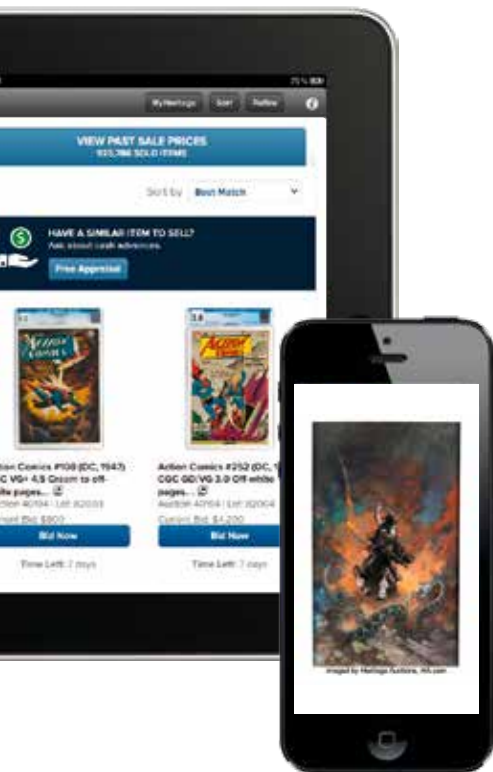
75%

My Heritage Sort Refine

VIEW PAST SALE PRICES
103,786 SOLD ITEMS

Sort by Best Match

HAVE A SIMILAR ITEM TO SELL?
Ask about cash advances.

Free Appraisal

Action Comics #108 (DC, 1947) CGC VG+ 4.5 Cream to off-white pages...
Auction 40194 | Lot 92033
Current Bid: $800

Bid Now

Time Left: 7 days

Action Comics #252 (DC, 1959) CGC GD/VG 3.0 Off-white to white pages...
Auction 40194 | Lot 92064
Current Bid: $4,200

Bid Now

Time Left: 7 days

Imaged by Heritage Auctions, HA.com